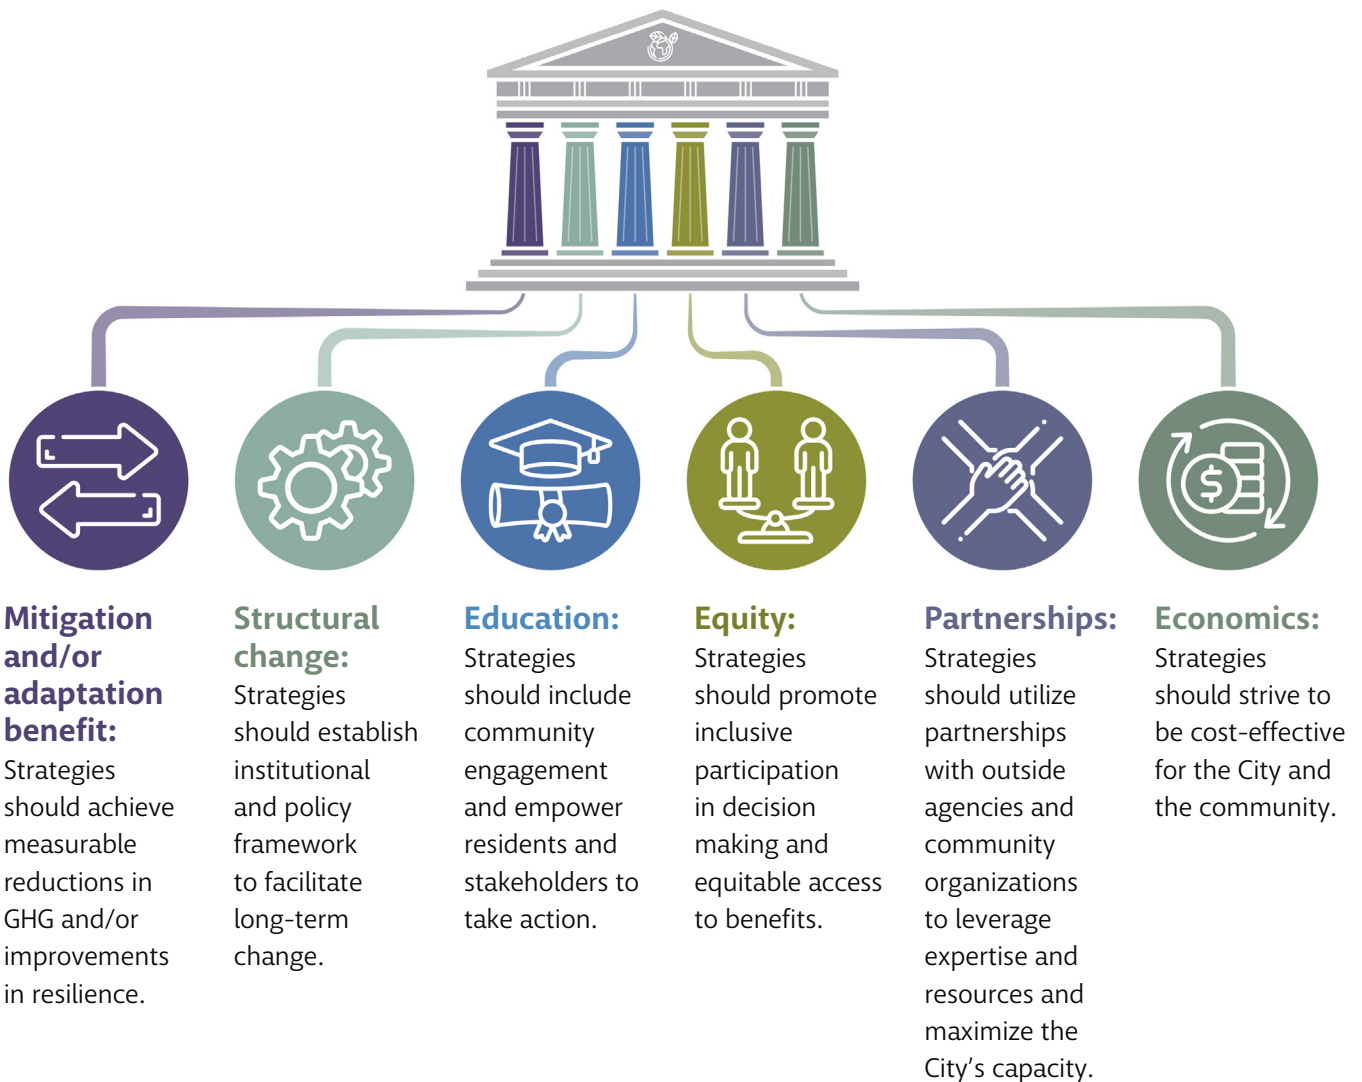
**Mitigation and/or adaptation benefit:** Strategies should achieve measurable reductions in GHG and/or improvements in resilience.

**Structural change:** Strategies should establish institutional and policy framework to facilitate long-term change.

**Education:** Strategies should include community engagement and empower residents and stakeholders to take action.

**Equity:** Strategies should promote inclusive participation in decision making and equitable access to benefits.

**Partnerships:** Strategies should utilize partnerships with outside agencies and community organizations to leverage expertise and resources and maximize the City's capacity.

**Economics:** Strategies should strive to be cost-effective for the City and the community.